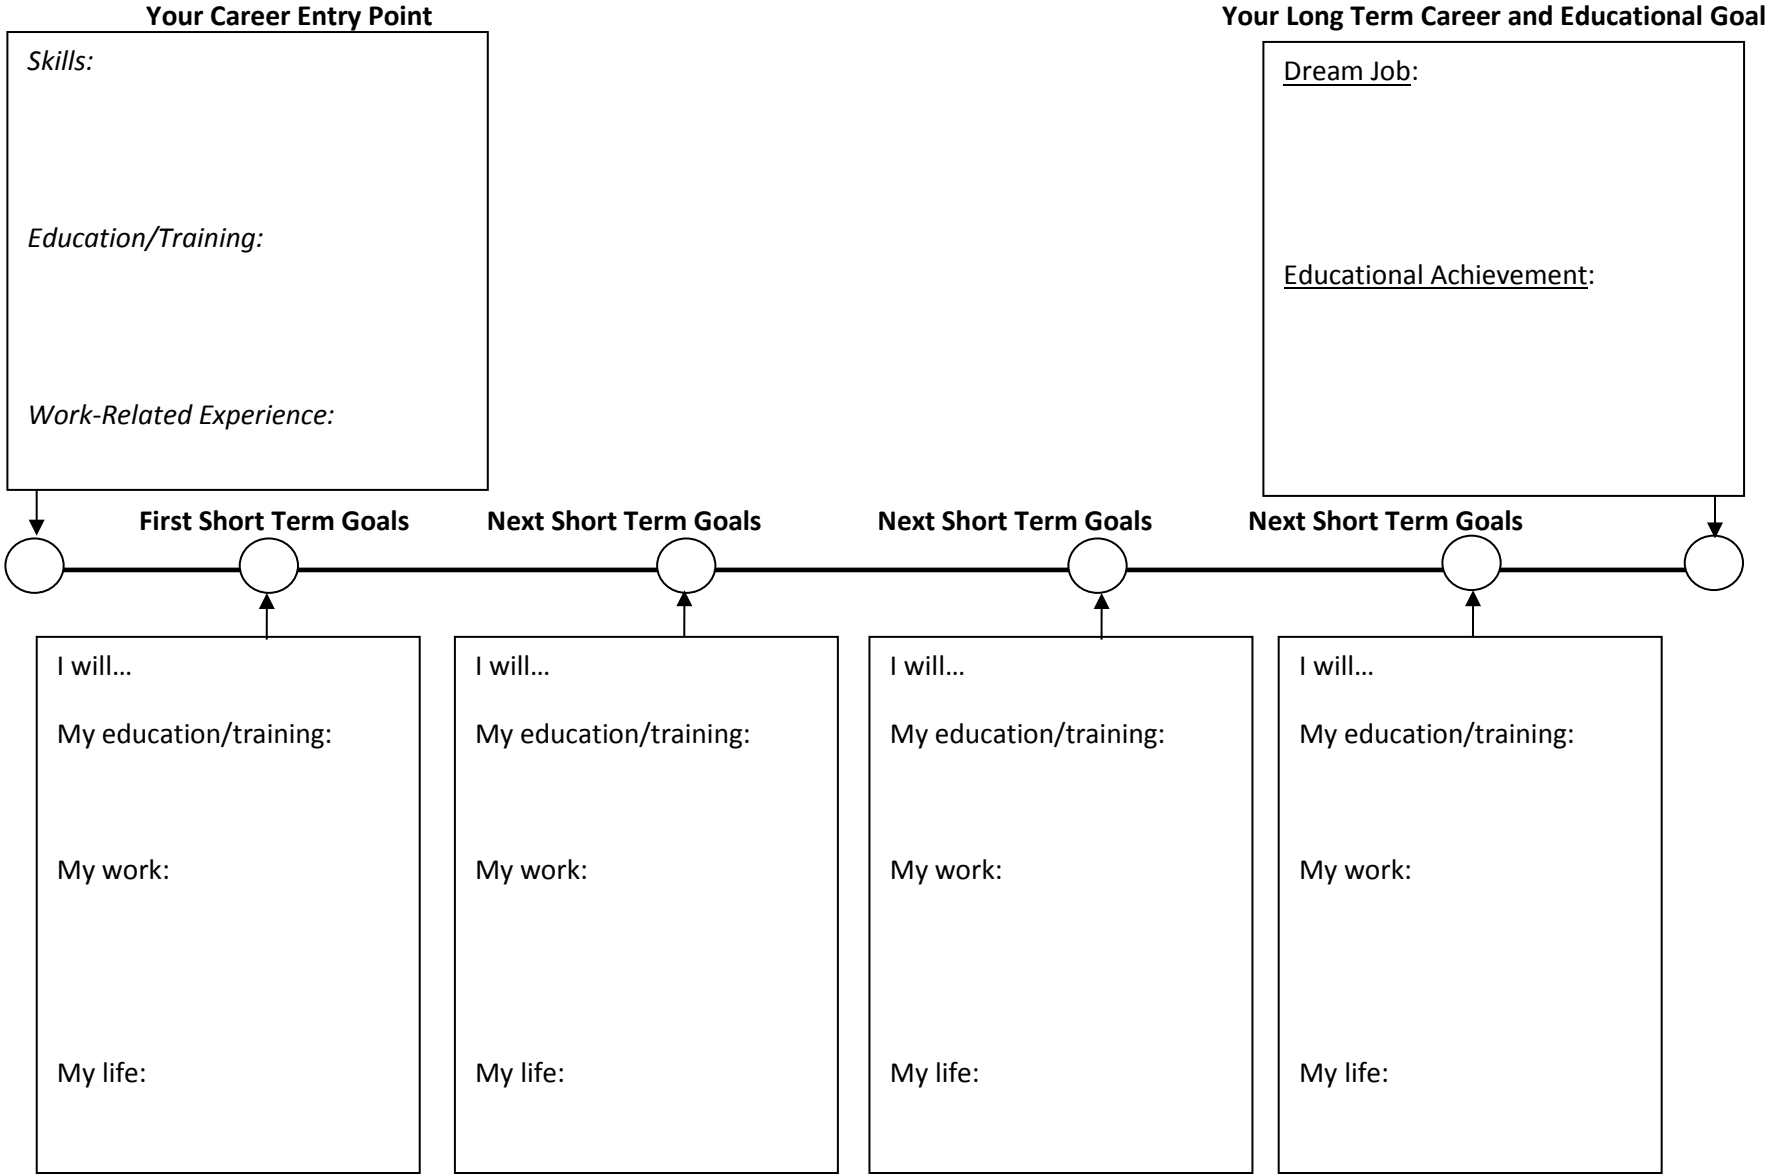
**Your Career Entry Point**

*Skills:*

*Education/Training:*

*Work-Related Experience:*

**Your Long Term Career and Educational Goal**

Dream Job:

Educational Achievement:

**First Short Term Goals**

**Next Short Term Goals**

**Next Short Term Goals**

**Next Short Term Goals**

I will…

My education/training:

My work:

My life:

I will…

My education/training:

My work:

My life:

I will…

My education/training:

My work:

My life:

I will…

My education/training:

My work:

My life: